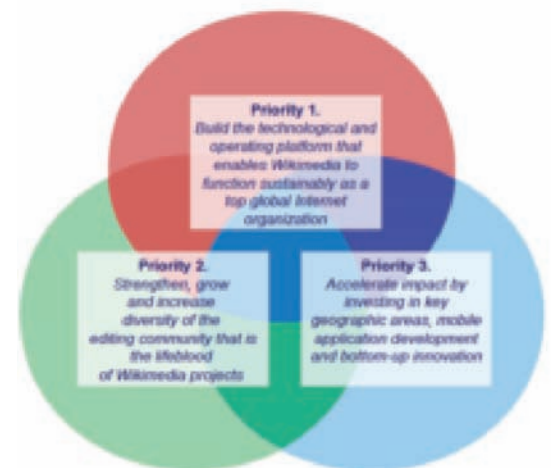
Priority 1.
Build the technological and operating platform that enables Wikimedia to function sustainably as a top global Internet organization

Priority 2.
Strengthen, grow and increase diversity of the editing community that is the lifeblood of Wikimedia projects

Priority 3.
Accelerate impact by investing in key geographic areas, mobile application development and bottom-up innovation